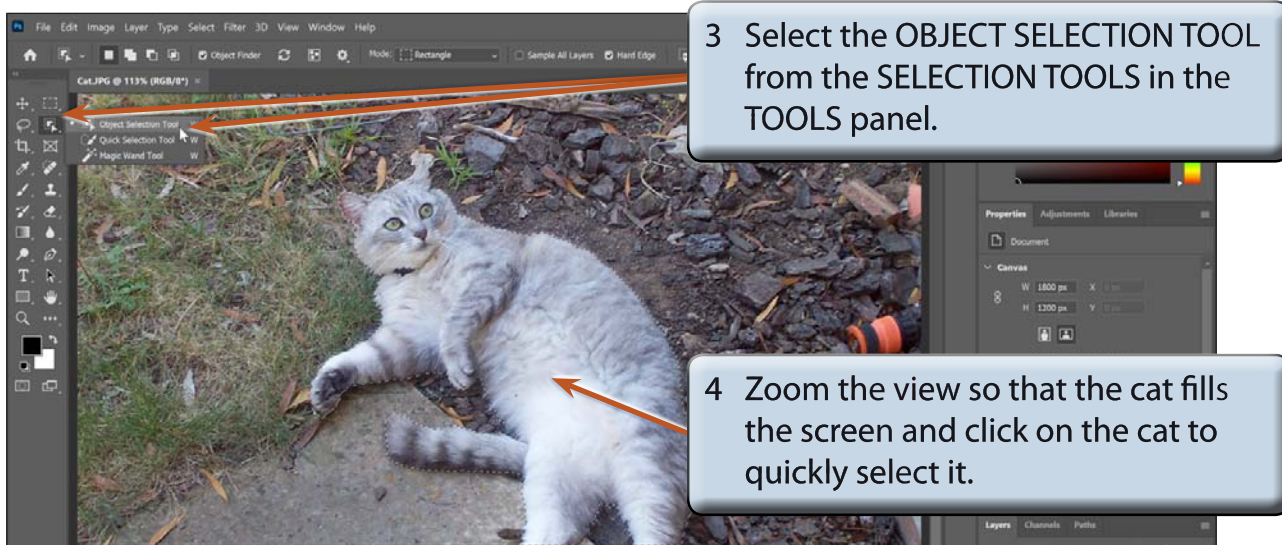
File Edit Image Layer Type Select Filter 3D View Window Help

Object Finder Mode: Rectangle Sample All Layers Hard Edge

Cat.JPG @ 113% (RGB/8*)

Object Selection Tool W
Quick Selection Tool W
Magic Wand Tool W

3 Select the OBJECT SELECTION TOOL from the SELECTION TOOLS in the TOOLS panel.

Properties Adjustments Libraries

Document

Canvas

W 1800 px X
H 1200 px Y

4 Zoom the view so that the cat fills the screen and click on the cat to quickly select it.

Layers Channels Paths